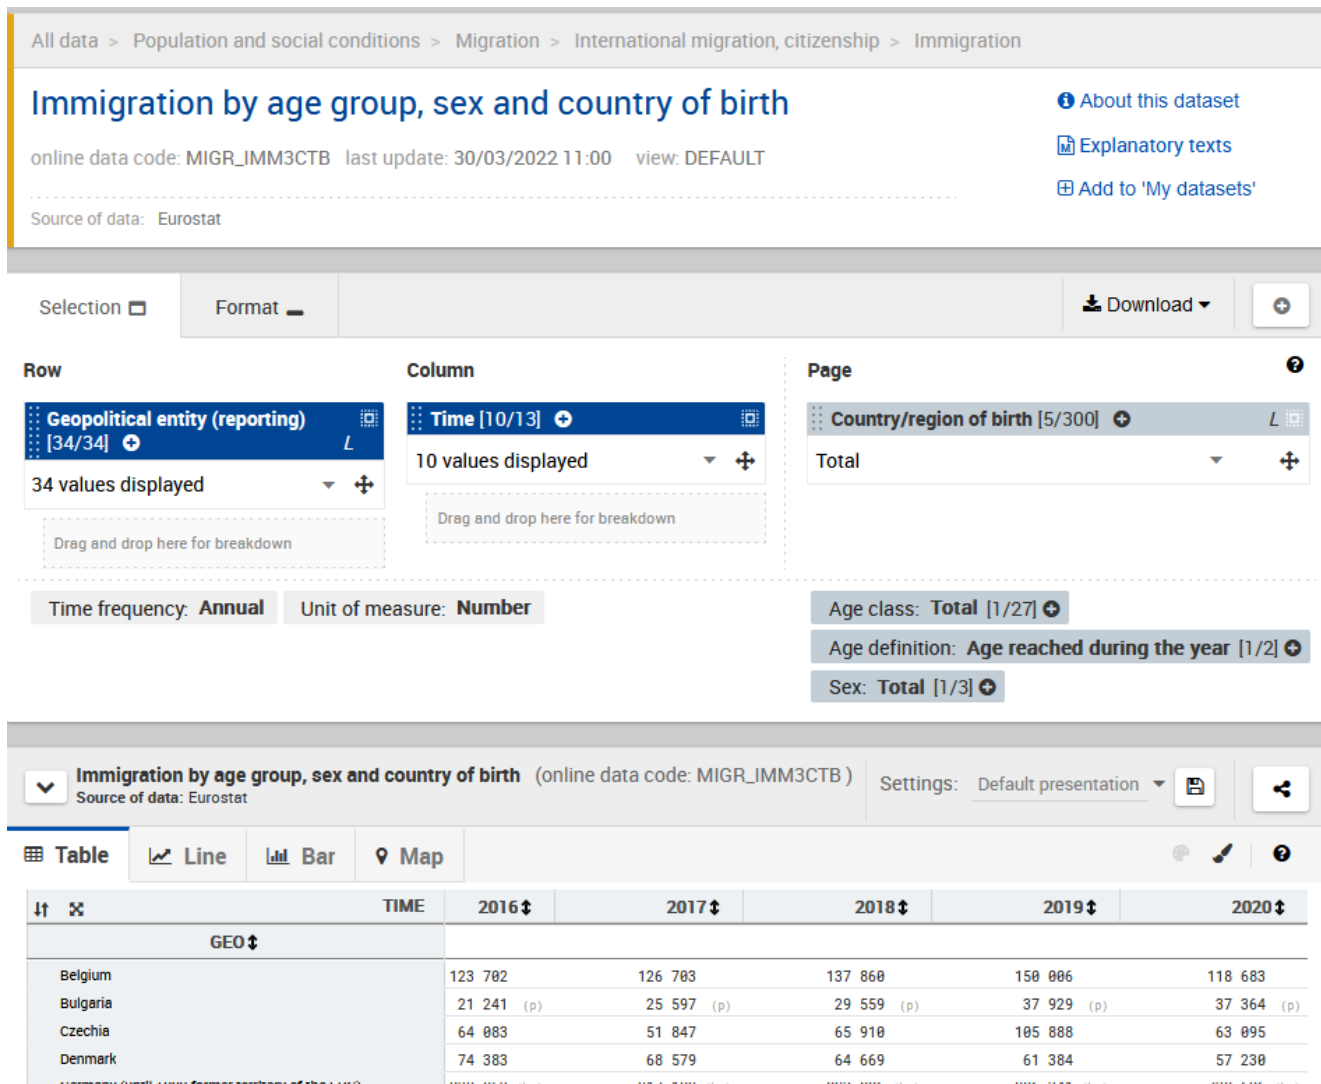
All data > Population and social conditions > Migration > International migration, citizenship > Immigration

Immigration by age group, sex and country of birth

online data code: MIGR_IMM3CTB last update: 30/03/2022 11:00 view: DEFAULT

Source of data: Eurostat

About this dataset
Explanatory texts
Add to 'My datasets'

Selection Format

Download

Row
Geopolitical entity (reporting) [34/34]
L
34 values displayed
Drag and drop here for breakdown

Column
Time [10/13]
10 values displayed
Drag and drop here for breakdown

Page
Country/region of birth [5/300]
L
Total

Time frequency: Annual
Unit of measure: Number
Age class: Total [1/27]
Age definition: Age reached during the year [1/2]
Sex: Total [1/3]

Immigration by age group, sex and country of birth (online data code: MIGR_IMM3CTB )
Source of data: Eurostat
Settings: Default presentation

Table Line Bar Map

| TIME | 2016 | 2017 | 2018 | 2019 | 2020 |
|---|---|---|---|---|---|
| GEO | | | | | |
| Belgium | 123 702 | 126 703 | 137 860 | 150 006 | 118 683 |
| Bulgaria | 21 241 (p) | 25 597 (p) | 29 559 (p) | 37 929 (p) | 37 364 (p) |
| Czechia | 64 083 | 51 847 | 65 910 | 105 888 | 63 095 |
| Denmark | 74 383 | 68 579 | 64 669 | 61 384 | 57 230 |
| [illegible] | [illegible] | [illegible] | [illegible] | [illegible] | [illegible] |